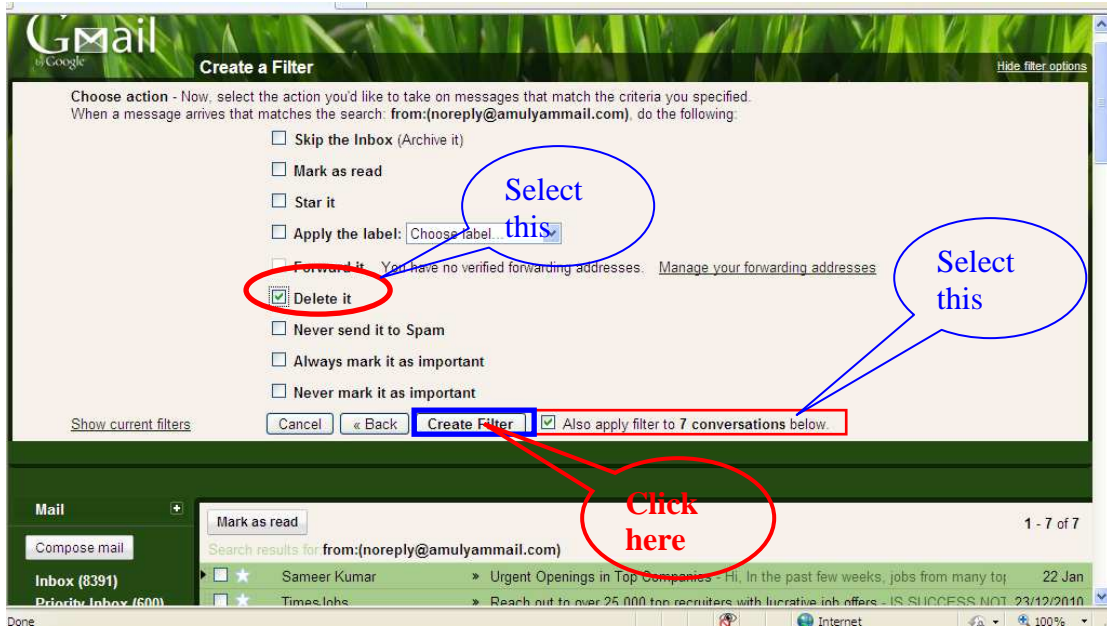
Gmail by Google

Create a Filter

Hide filter options

Choose action - Now, select the action you'd like to take on messages that match the criteria you specified. When a message arrives that matches the search: from:(noreply@amulyammail.com), do the following:

Skip the Inbox (Archive it)

Mark as read

Star it

Apply the label: Choose label...

Forward it You have no verified forwarding addresses. Manage your forwarding addresses

Delete it

Never send it to Spam

Always mark it as important

Never mark it as important

Show current filters

Cancel « Back Create Filter Also apply filter to 7 conversations below.

Select this

Select this

Click here

Mail

Compose mail

Inbox (8391)

Priority Inbox (600)

Mark as read

1 - 7 of 7

Search results for from:(noreply@amulyammail.com)

Sameer Kumar » Urgent Openings in Top Companies - Hi, In the past few weeks, jobs from many to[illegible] 22 Jan

Times Jobs » Reach out to over 25,000 top recruiters with lucrative job offers - IS SUCCESS NOT 23/12/2010

Done

Internet

100%